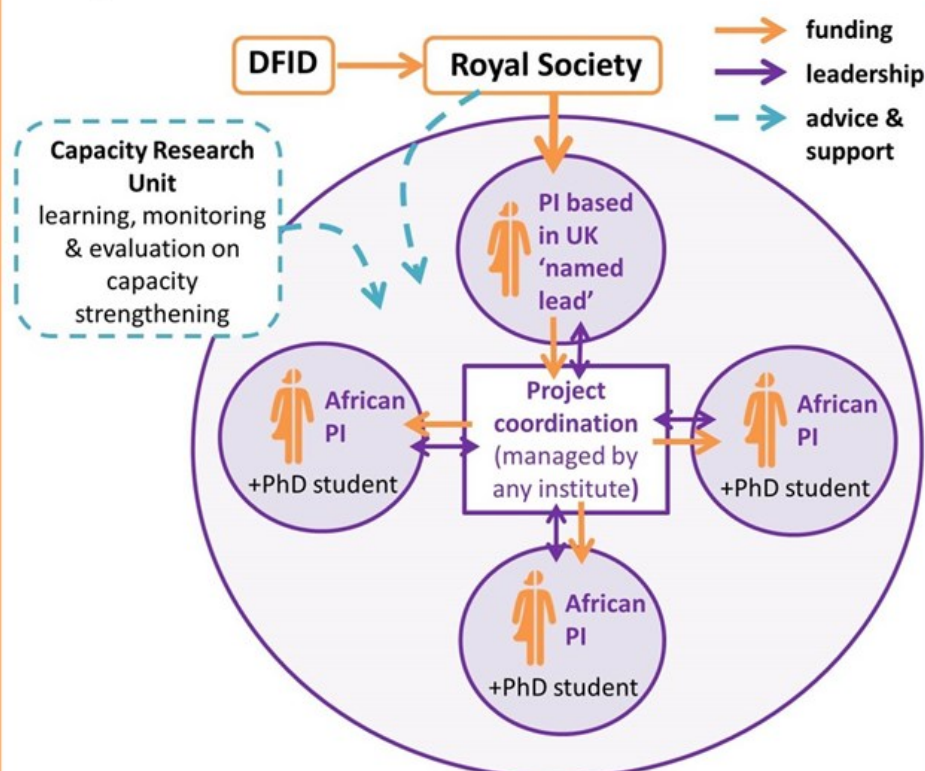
DFID

Royal Society

funding

leadership

advice & support

Capacity Research Unit
learning, monitoring & evaluation on capacity strengthening

PI based in UK 'named lead'

African PI
+PhD student

Project coordination
(managed by any institute)

African PI
+PhD student

African PI
+PhD student